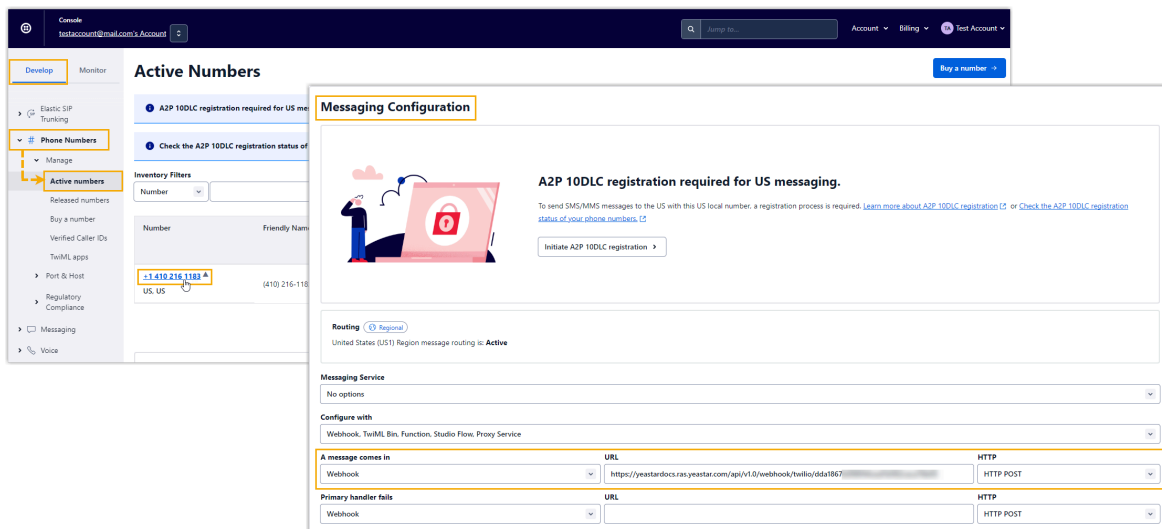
Console
testaccount@mail.com's Account

Jump to...

Account Billing TA Test Account

Develop Monitor

Elastic SIP Trunking

Phone Numbers

Manage

Active numbers

Released numbers

Buy a number

Verified Caller IDs

TwiML apps

Port & Host

Regulatory Compliance

Messaging

Voice

Active Numbers

Buy a number →

A2P 10DLC registration required for US me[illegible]

Check the A2P 10DLC registration status of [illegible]

Inventory Filters

Number

Number

Friendly Nam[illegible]

+1 410 216 1183
US, US

(410) 216-118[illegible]

Messaging Configuration

A2P 10DLC registration required for US messaging.

To send SMS/MMS messages to the US with this US local number, a registration process is required. Learn more about A2P 10DLC registration or Check the A2P 10DLC registration status of your phone numbers.

Initiate A2P 10DLC registration ›

Routing Regional

United States (US1) Region message routing is: Active

Messaging Service

No options

Configure with

Webhook, TwiML Bin, Function, Studio Flow, Proxy Service

A message comes in

Webhook

URL

https://yeastardocs.ras.yeastar.com/api/v1.0/webhook/twilio/dda1867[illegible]

HTTP

HTTP POST

Primary handler fails

Webhook

URL

HTTP

HTTP POST